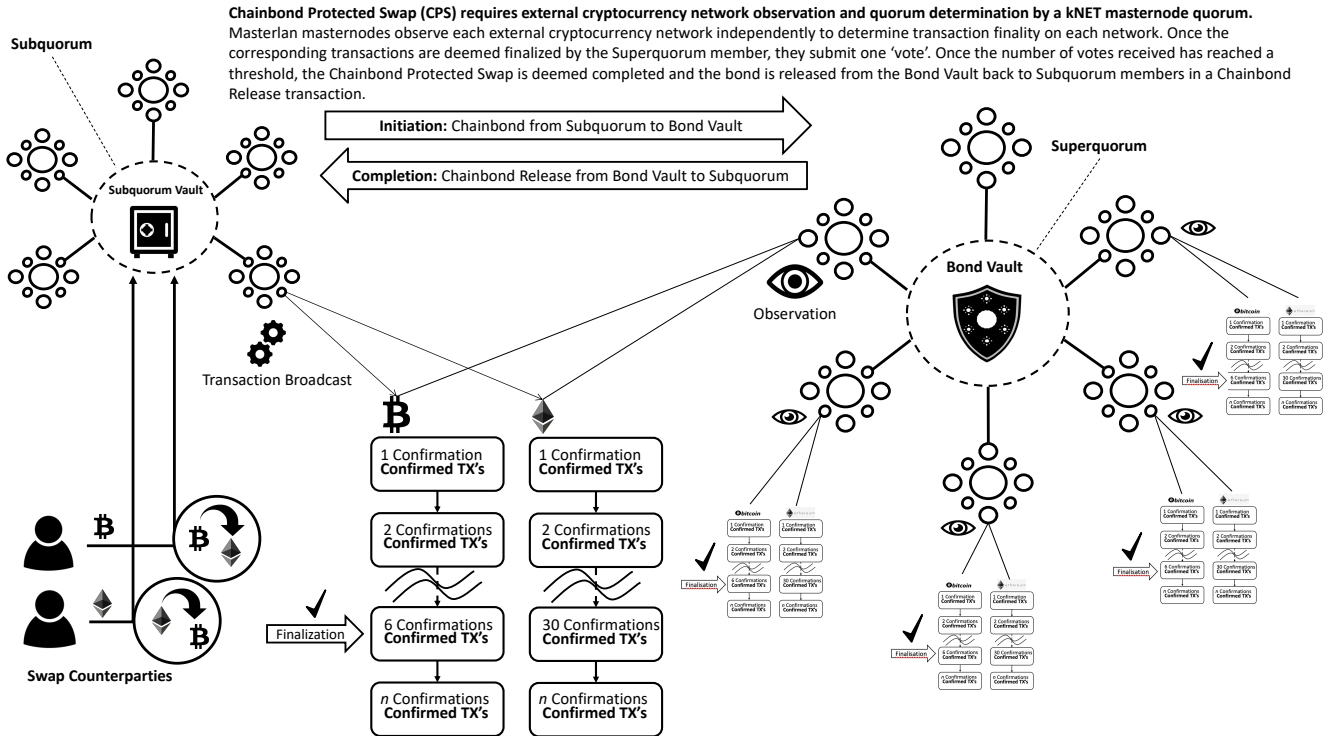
**Chainbond Protected Swap (CPS) requires external cryptocurrency network observation and quorum determination by a kNET masternode quorum.**
Masterlan masternodes observe each external cryptocurrency network independently to determine transaction finality on each network. Once the corresponding transactions are deemed finalized by the Superquorum member, they submit one 'vote'. Once the number of votes received has reached a threshold, the Chainbond Protected Swap is deemed completed and the bond is released from the Bond Vault back to Subquorum members in a Chainbond Release transaction.

Subquorum

**Initiation:** Chainbond from Subquorum to Bond Vault

**Completion:** Chainbond Release from Bond Vault to Subquorum

Subquorum Vault

Superquorum

Bond Vault

Observation

Transaction Broadcast

| 1 Confirmation **Confirmed TX's** | 1 Confirmation **Confirmed TX's** |
|---|---|
| 2 Confirmations **Confirmed TX's** | 2 Confirmations **Confirmed TX's** |
| 6 Confirmations **Confirmed TX's** | 30 Confirmations **Confirmed TX's** |
| *n* Confirmations **Confirmed TX's** | *n* Confirmations **Confirmed TX's** |

Finalization

Swap Counterparties

bitcoin ethereum

1 Confirmation Confirmed TX's
2 Confirmations Confirmed TX's
6 Confirmations Confirmed TX's
30 Confirmations Confirmed TX's
n Confirmations Confirmed TX's

Finalisation

bitcoin ethereum

Finalisation

bitcoin ethereum

Finalisation

bitcoin ethereum

Finalisation